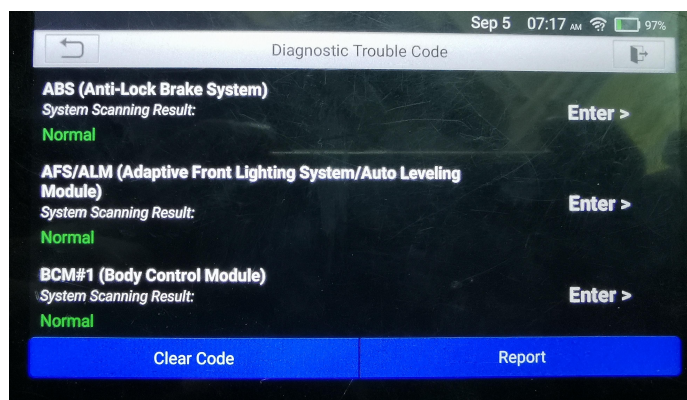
Sep 5 07:17 AM 97%

Diagnostic Trouble Code

ABS (Anti-Lock Brake System)
System Scanning Result:
Normal
Enter >

AFS/ALM (Adaptive Front Lighting System/Auto Leveling Module)
System Scanning Result:
Normal
Enter >

BCM#1 (Body Control Module)
System Scanning Result:
Normal
Enter >

Clear Code
Report